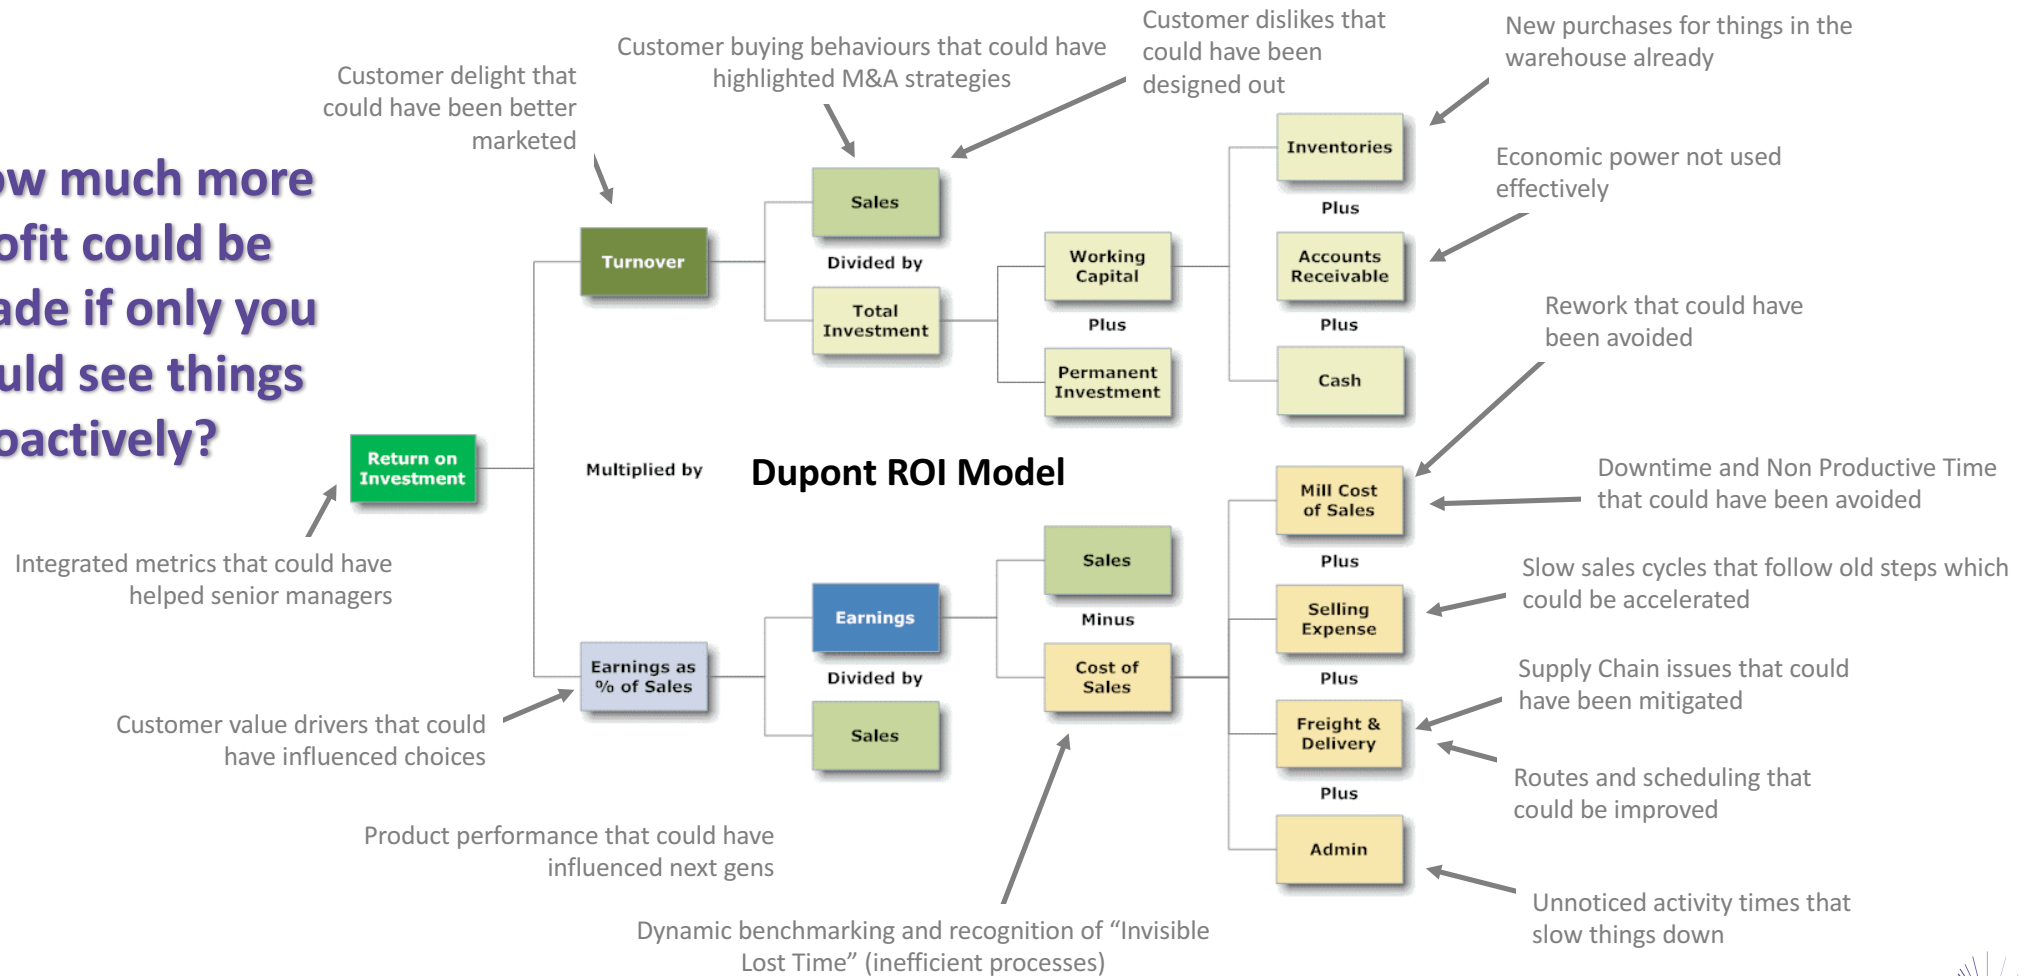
ow much more ofit could be ade if only you uld see things oactively?

Customer delight that could have been better marketed

Customer buying behaviours that could have highlighted M&A strategies

Customer dislikes that could have been designed out

New purchases for things in the warehouse already

Economic power not used effectively

Rework that could have been avoided

Downtime and Non Productive Time that could have been avoided

Slow sales cycles that follow old steps which could be accelerated

Supply Chain issues that could have been mitigated

Routes and scheduling that could be improved

Unnoticed activity times that slow things down

Integrated metrics that could have helped senior managers

Customer value drivers that could have influenced choices

Product performance that could have influenced next gens

Dynamic benchmarking and recognition of "Invisible Lost Time" (inefficient processes)

Dupont ROI Model

Return on Investment

Multiplied by

Turnover

Sales

Divided by

Total Investment

Working Capital

Plus

Permanent Investment

Inventories

Plus

Accounts Receivable

Plus

Cash

Earnings as % of Sales

Earnings

Divided by

Sales

Sales

Minus

Cost of Sales

Mill Cost of Sales

Plus

Selling Expense

Plus

Freight & Delivery

Plus

Admin